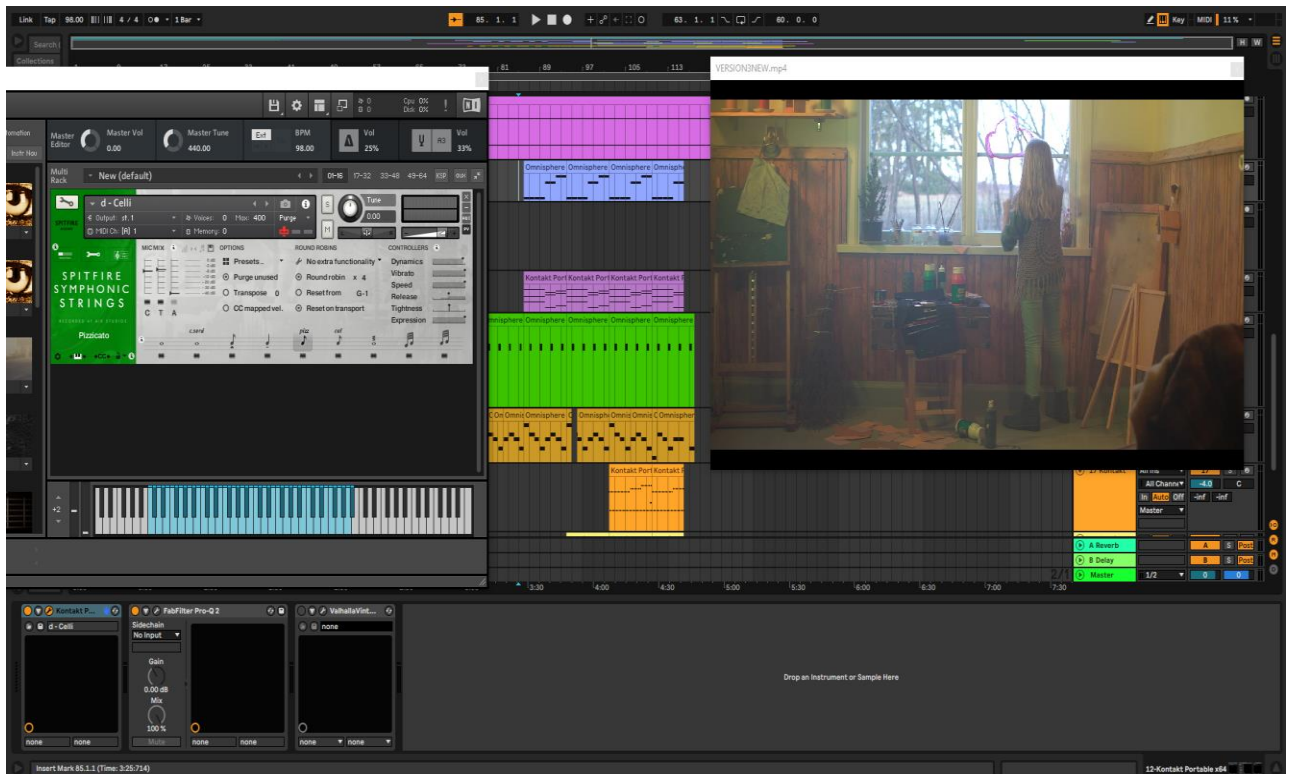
Link Tap 98.00 4 / 4 1 Bar

85. 1. 1

63. 1. 1

60. 0. 0

Key MIDI 11 %

Search

Collections

81 89 97 105 113

VERSION3NEW.mp4

Cpu 0% Disk 0%

Master Editor

Master Vol 0.00

Master Tune 440.00

Ext

BPM 98.00

Vol 25%

Vol 33%

Multi Rack

New (default)

01-16 17-32 33-48 49-64 KSP

d - Celli

Output: st. 1

Voices: 0 Max: 400

Purge

MIDI Ch: [A] 1

Memory: 0

Tune 0.00

MIC MIX

OPTIONS

Presets..

Purge unused

Transpose 0

CC mapped vel.

ROUND ROBINS

No extra functionality

Round robin x 4

Reset from G-1

Reset on transport

CONTROLLERS

Dynamics

Vibrato

Speed

Release

Tightness

Expression

SPITFIRE SYMPHONIC STRINGS

C T A

Pizzicato

Omnisphere Omnisphere Omnisphere Omnisph

Kontakt Port Kontakt Port Kontakt Port Kontakt P

Omnisphere Omnisphere Omnisphere Omnisphere Omnisphere

C On Omnis Omnisphere C Omnisphe Omnis Omnis C Omnisphere

Kontakt Port Kontakt P

All Chann -4.0 C

In Auto Off -inf -inf

Master

A Reverb A S Post

B Delay B S Post

Master 1/2 0 0

3:30 4:00 4:30 5:00 5:30 6:00 6:30 7:00 7:30

Kontakt P...

d - Celli

none none

FabFilter Pro-Q 2

Sidechain

No Input

Gain

0.00 dB

Mix

100 %

Mute

none none

ValhallaVint...

none

none none

Drop an Instrument or Sample Here

Insert Mark 85.1.1 (Time: 3:25:714)

12-Kontakt Portable x64